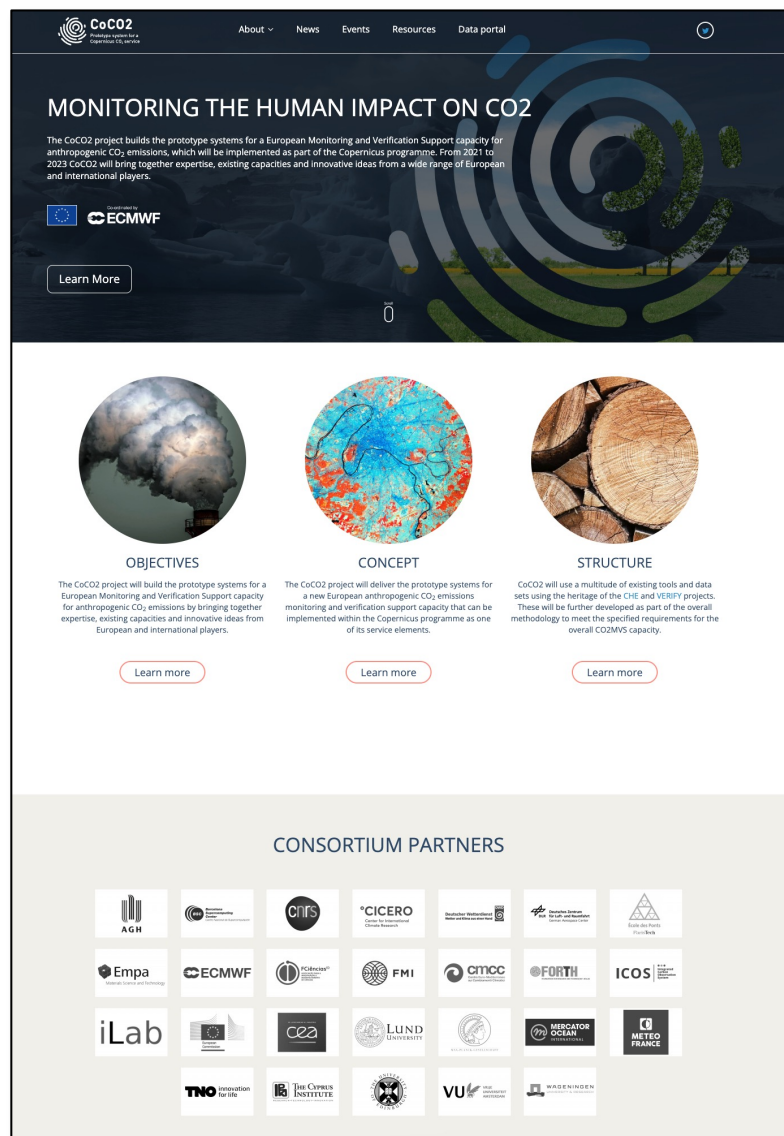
CoCO2
Prototype system for a Copernicus $CO_2$ service

About
News
Events
Resources
Data portal

MONITORING THE HUMAN IMPACT ON CO2

The CoCO2 project builds the prototype systems for a European Monitoring and Verification Support capacity for anthropogenic $CO_2$ emissions, which will be implemented as part of the Copernicus programme. From 2021 to 2023 CoCO2 will bring together expertise, existing capacities and innovative ideas from a wide range of European and international players.

Co-ordinated by
ECMWF

Learn More

Scroll

OBJECTIVES

The CoCO2 project will build the prototype systems for a European Monitoring and Verification Support capacity for anthropogenic $CO_2$ emissions by bringing together expertise, existing capacities and innovative ideas from European and international players.

Learn more

CONCEPT

The CoCO2 project will deliver the prototype systems for a new European anthropogenic $CO_2$ emissions monitoring and verification support capacity that can be implemented within the Copernicus programme as one of its service elements.

Learn more

STRUCTURE

CoCO2 will use a multitude of existing tools and data sets using the heritage of the CHE and VERIFY projects. These will be further developed as part of the overall methodology to meet the specified requirements for the overall CO2MVS capacity.

Learn more

CONSORTIUM PARTNERS

AGH
Barcelona Supercomputing Center
cnrs
CICERO Center for International Climate Research
Deutscher Wetterdienst
Deutsches Zentrum für Luft- und Raumfahrt
École des Ponts ParisTech
Empa Materials Science and Technology
ECMWF
FCiências
FMI
cmcc
FORTH
ICOS Integrated Carbon Observation System
iLab
European Commission
cea
LUND UNIVERSITY
MERCATOR OCEAN INTERNATIONAL
METEO FRANCE
TNO innovation for life
THE CYPRUS INSTITUTE
VU VRIJE UNIVERSITEIT AMSTERDAM
WAGENINGEN UNIVERSITY & RESEARCH